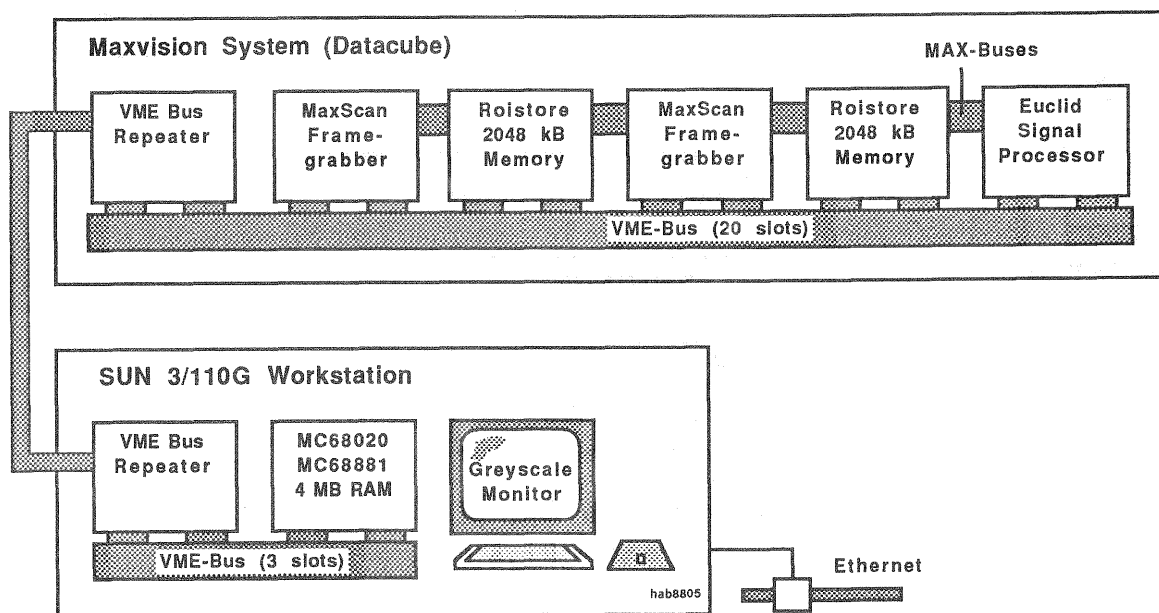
Maxvision System (Datacube)

MAX-Buses

VME Bus Repeater

MaxScan Framegrabber

Roistore 2048 kB Memory

MaxScan Framegrabber

Roistore 2048 kB Memory

Euclid Signal Processor

VME-Bus (20 slots)

SUN 3/110G Workstation

VME Bus Repeater

MC68020 MC68881 4 MB RAM

Greyscale Monitor

VME-Bus (3 slots)

hab8805

Ethernet